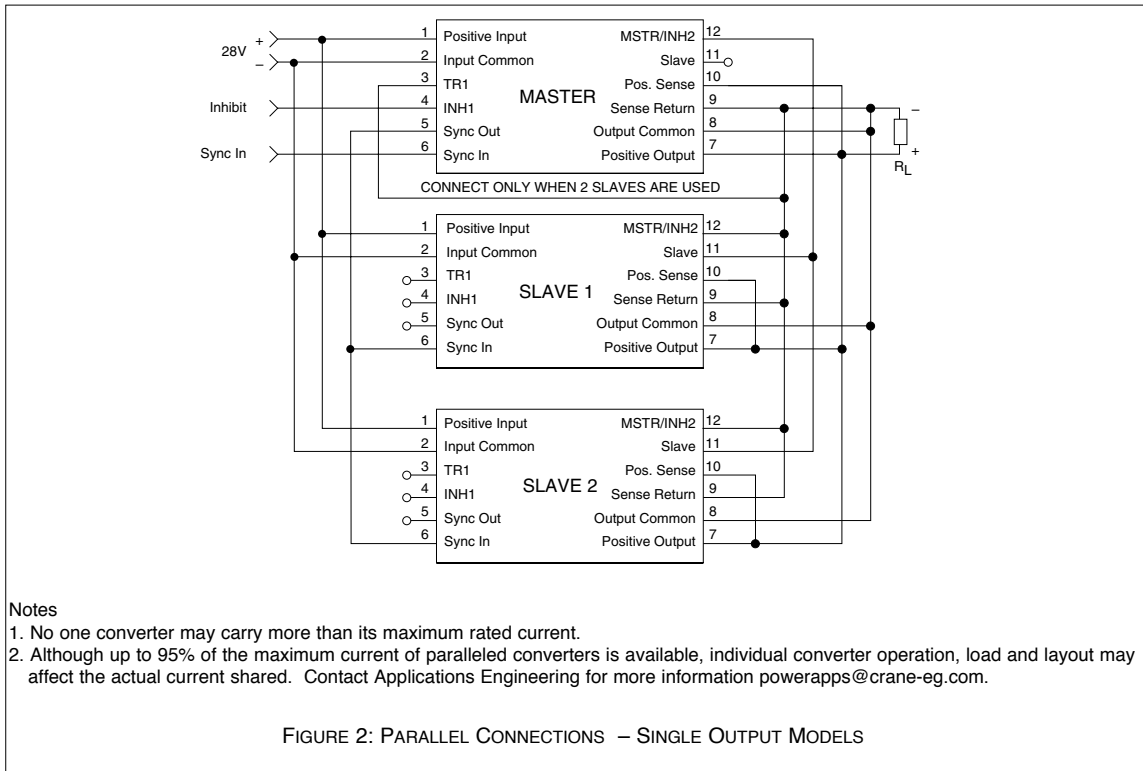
28V + –

Inhibit

Sync In

1 Positive Input
2 Input Common
3 TR1
4 INH1
5 Sync Out
6 Sync In

MASTER

MSTR/INH2 12
Slave 11
Pos. Sense 10
Sense Return 9
Output Common 8
Positive Output 7

– + $R_L$

CONNECT ONLY WHEN 2 SLAVES ARE USED

1 Positive Input
2 Input Common
3 TR1
4 INH1
5 Sync Out
6 Sync In

SLAVE 1

MSTR/INH2 12
Slave 11
Pos. Sense 10
Sense Return 9
Output Common 8
Positive Output 7

1 Positive Input
2 Input Common
3 TR1
4 INH1
5 Sync Out
6 Sync In

SLAVE 2

MSTR/INH2 12
Slave 11
Pos. Sense 10
Sense Return 9
Output Common 8
Positive Output 7

Notes
1. No one converter may carry more than its maximum rated current.
2. Although up to 95% of the maximum current of paralleled converters is available, individual converter operation, load and layout may affect the actual current shared. Contact Applications Engineering for more information powerapps@crane-eg.com.

FIGURE 2: PARALLEL CONNECTIONS – SINGLE OUTPUT MODELS